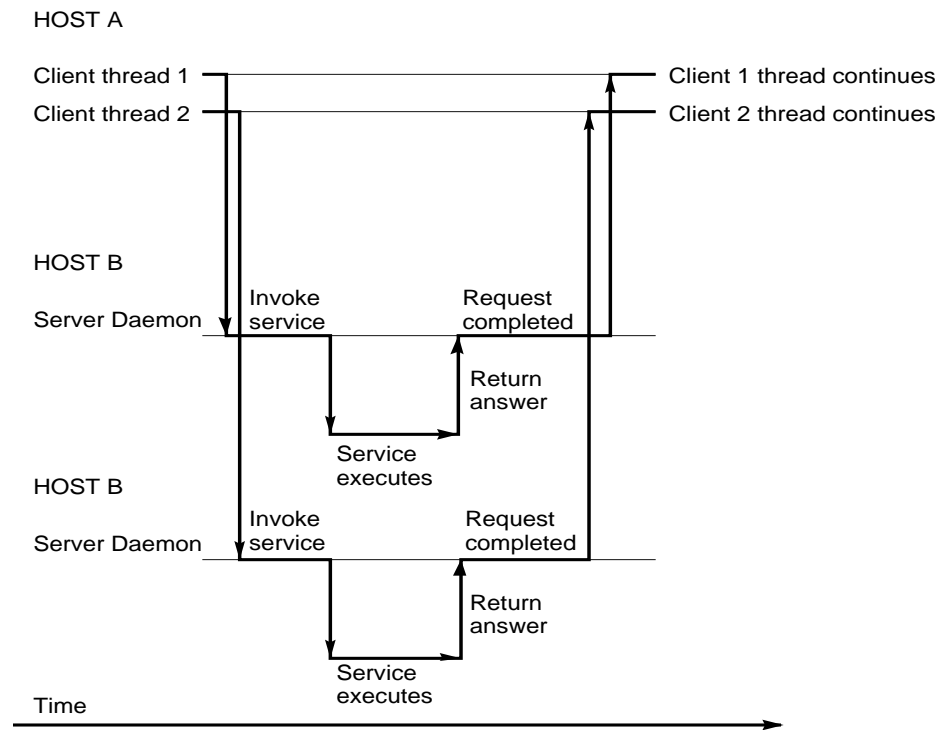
HOST A

Client thread 1

Client thread 2

Client 1 thread continues

Client 2 thread continues

HOST B

Server Daemon

Invoke service

Request completed

Return answer

Service executes

HOST B

Server Daemon

Invoke service

Request completed

Return answer

Service executes

Time